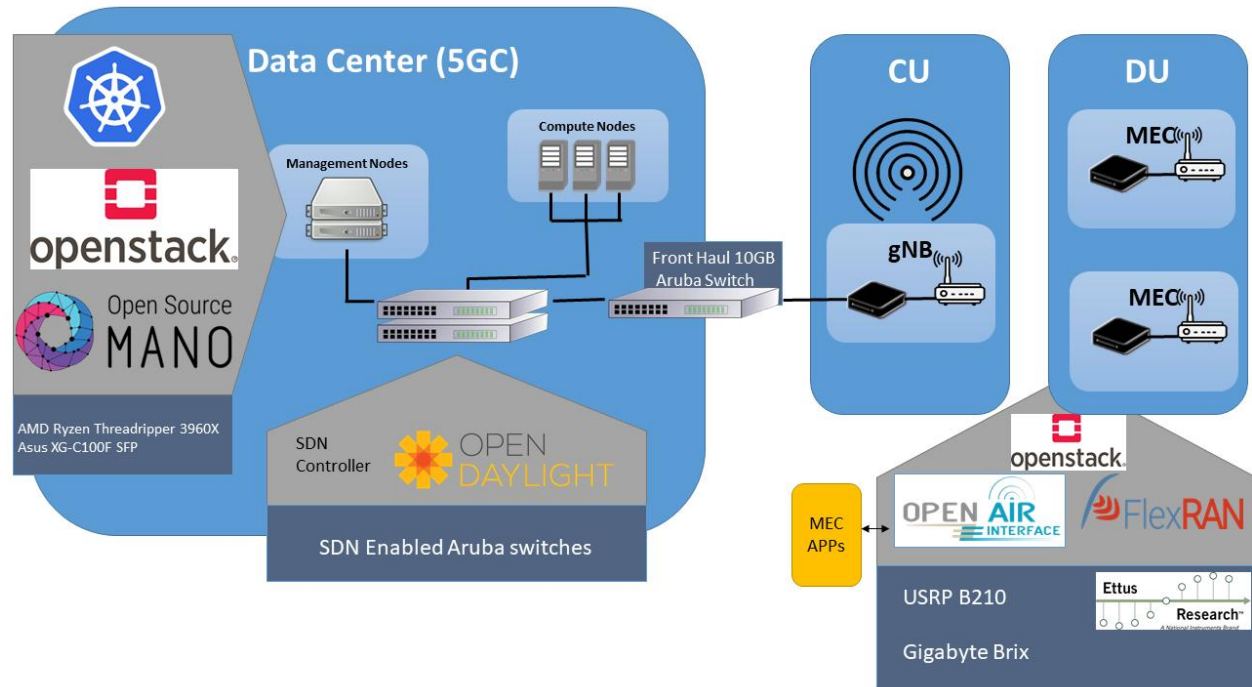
Data Center (5GC)

openstack.

Open Source MANO

AMD Ryzen Threadripper 3960X
Asus XG-C100F SFP

Management Nodes

Compute Nodes

Front Haul 10GB
Aruba Switch

SDN Controller

OPEN DAYLIGHT

SDN Enabled Aruba switches

CU

gNB

DU

MEC

MEC

openstack.

MEC APPs

OPEN AIR INTERFACE

FlexRAN

USRP B210

Ettus Research
A National Instruments Brand

Gigabyte Brix